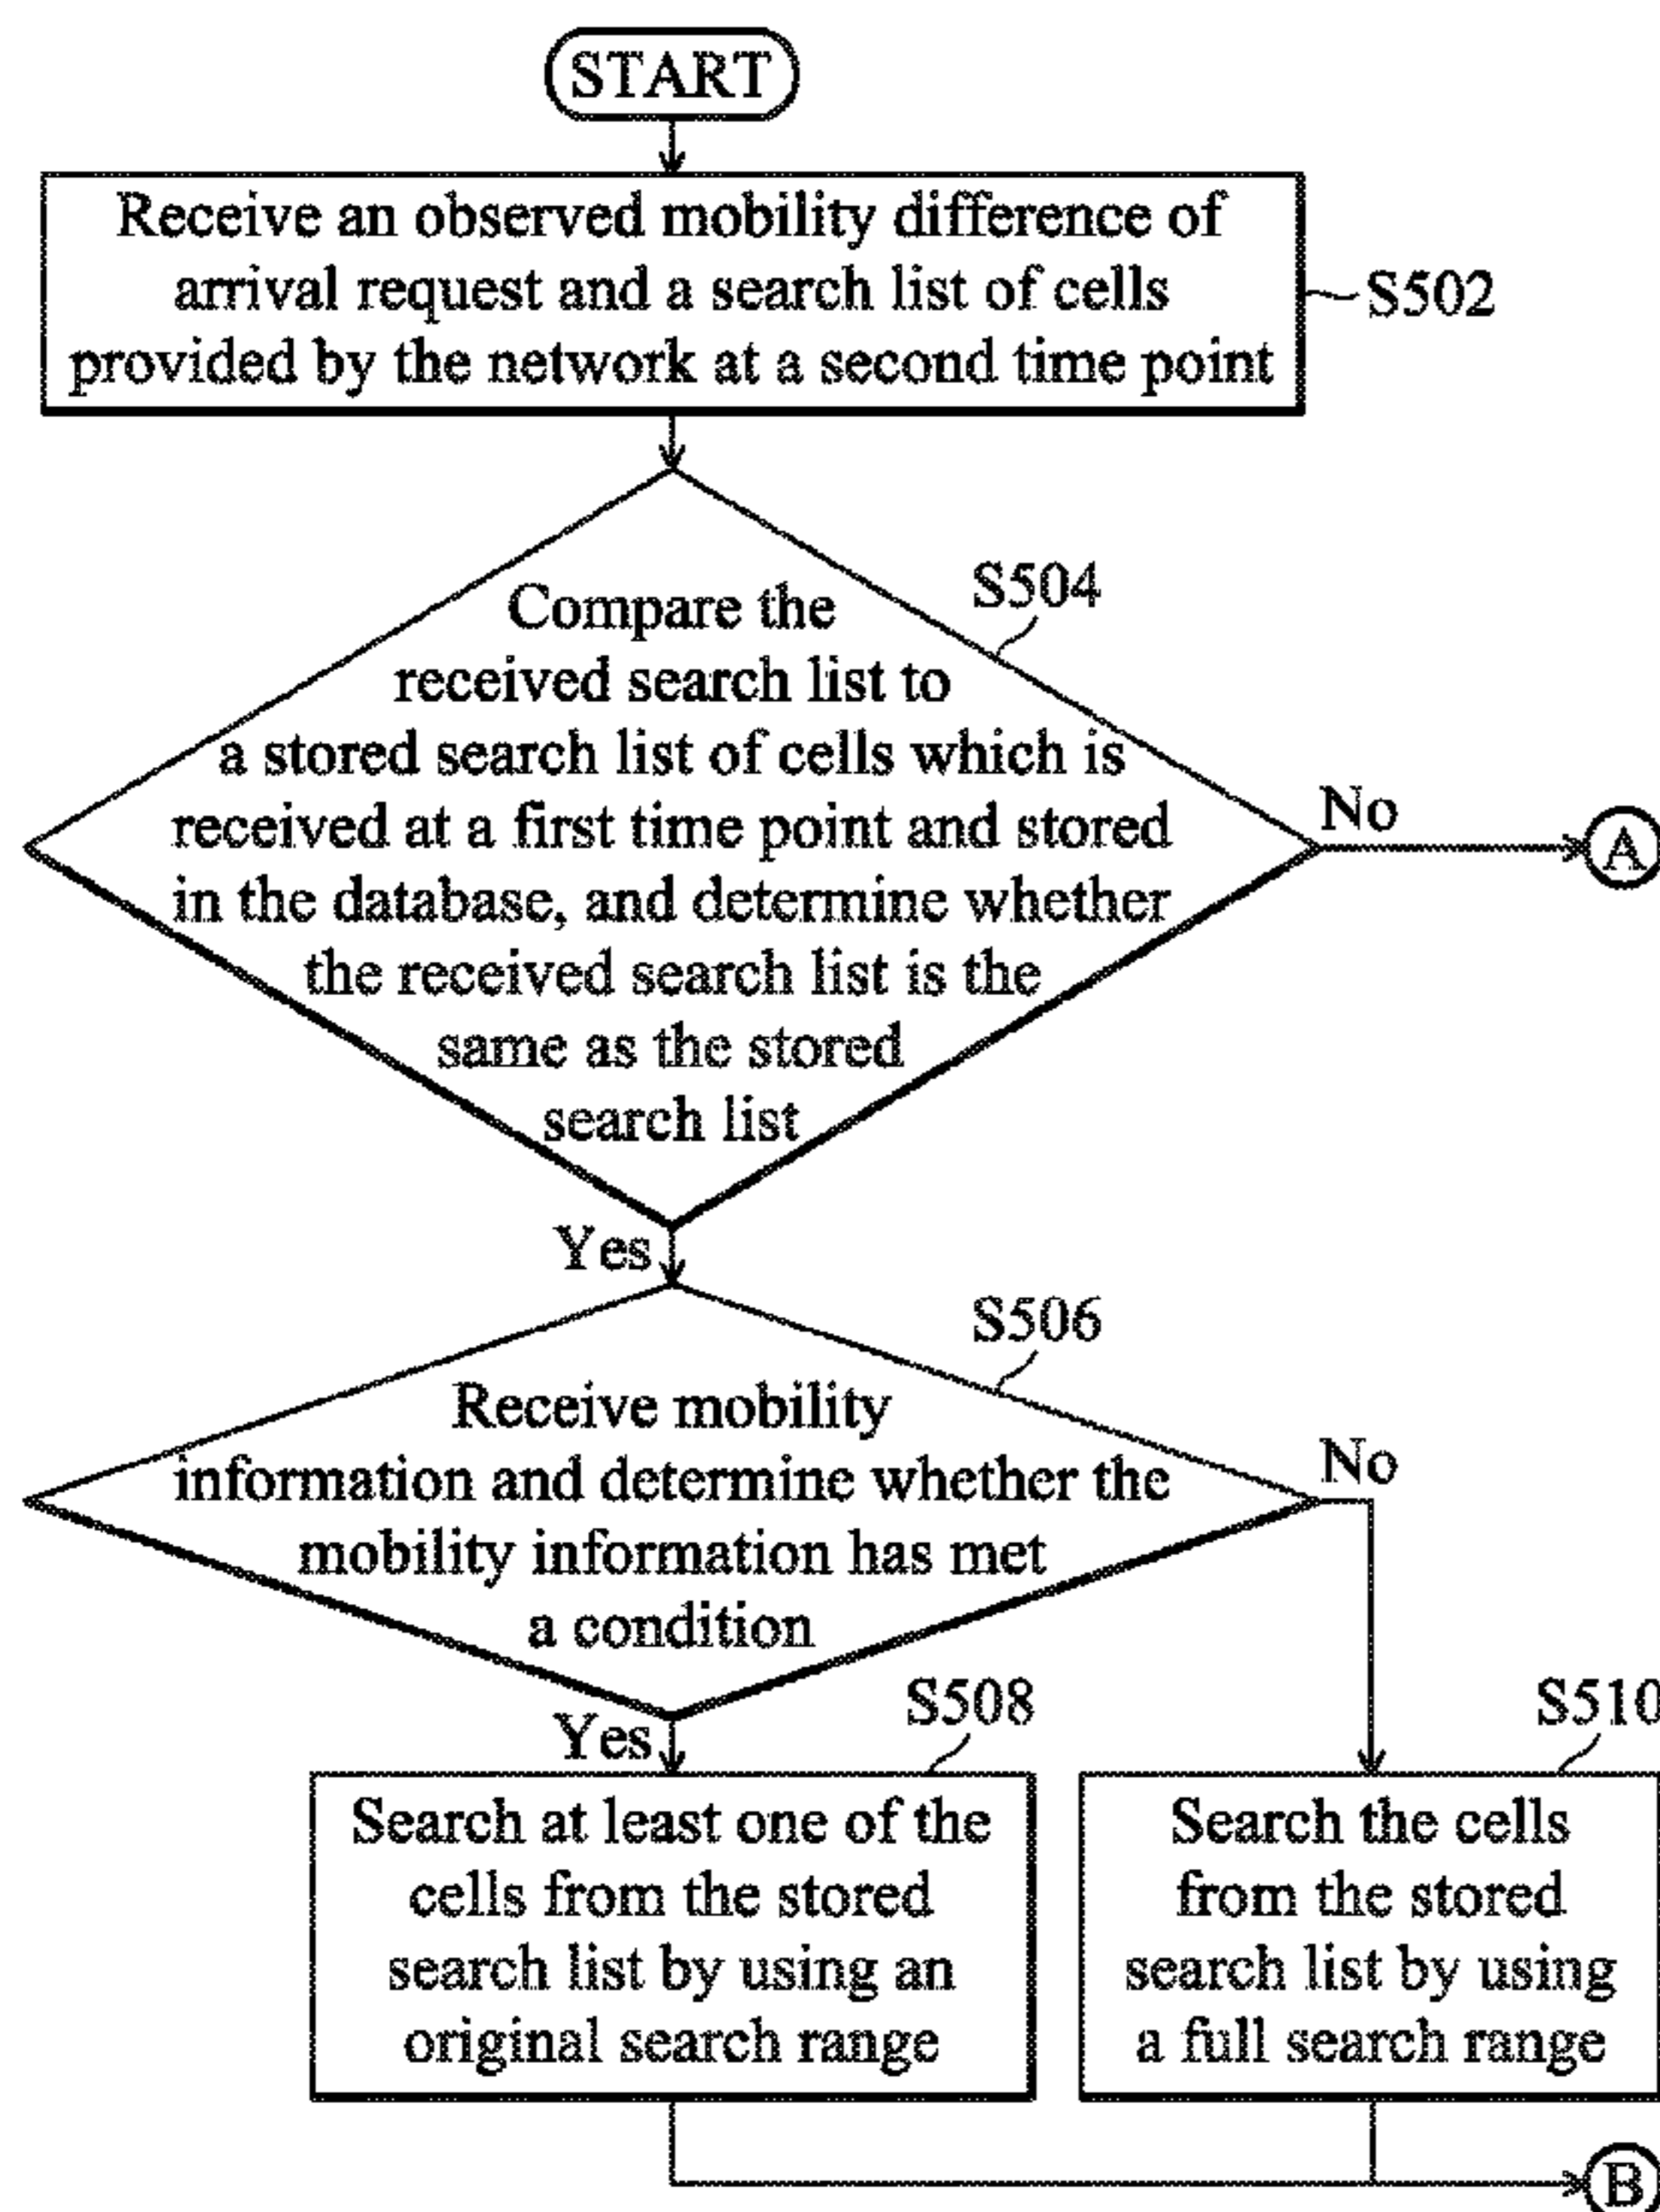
START

Receive an observed mobility difference of arrival request and a search list of cells provided by the network at a second time point

S502

S504

Compare the received search list to a stored search list of cells which is received at a first time point and stored in the database, and determine whether the received search list is the same as the stored search list

No

A

Yes

S506

Receive mobility information and determine whether the mobility information has met a condition

No

Yes

S508

S510

Search at least one of the cells from the stored search list by using an original search range

Search the cells from the stored search list by using a full search range

B